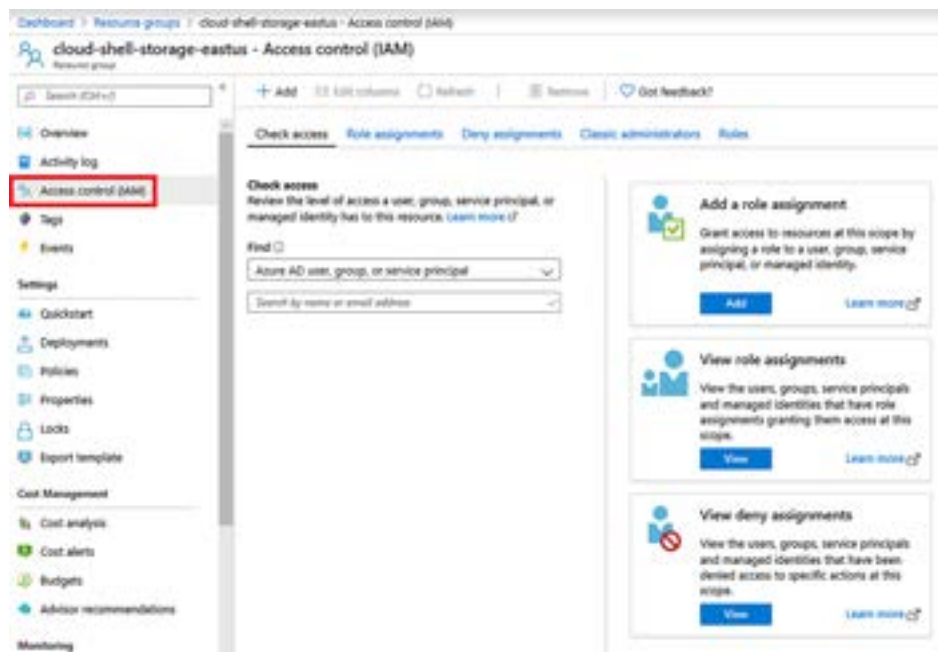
Dashboard > Resource groups > cloud-shell-storage-eastus - Access control (IAM)

cloud-shell-storage-eastus - Access control (IAM)
Resource group

Search (Ctrl+/)

Overview
Activity log
Access control (IAM)
Tags
Events

Settings
Quickstart
Deployments
Policies
Properties
Locks
Export template

Cost Management
Cost analysis
Cost alerts
Budgets
Advisor recommendations

Monitoring

+ Add | Edit columns | Refresh | Remove | Got feedback?

Check access | Role assignments | Deny assignments | Classic administrators | Roles

Check access
Review the level of access a user, group, service principal, or managed identity has to this resource. Learn more

Find
Azure AD user, group, or service principal
Search by name or email address

Add a role assignment
Grant access to resources at this scope by assigning a role to a user, group, service principal, or managed identity.
Add
Learn more

View role assignments
View the users, groups, service principals and managed identities that have role assignments granting them access at this scope.
View
Learn more

View deny assignments
View the users, groups, service principals and managed identities that have been denied access to specific actions at this scope.
View
Learn more